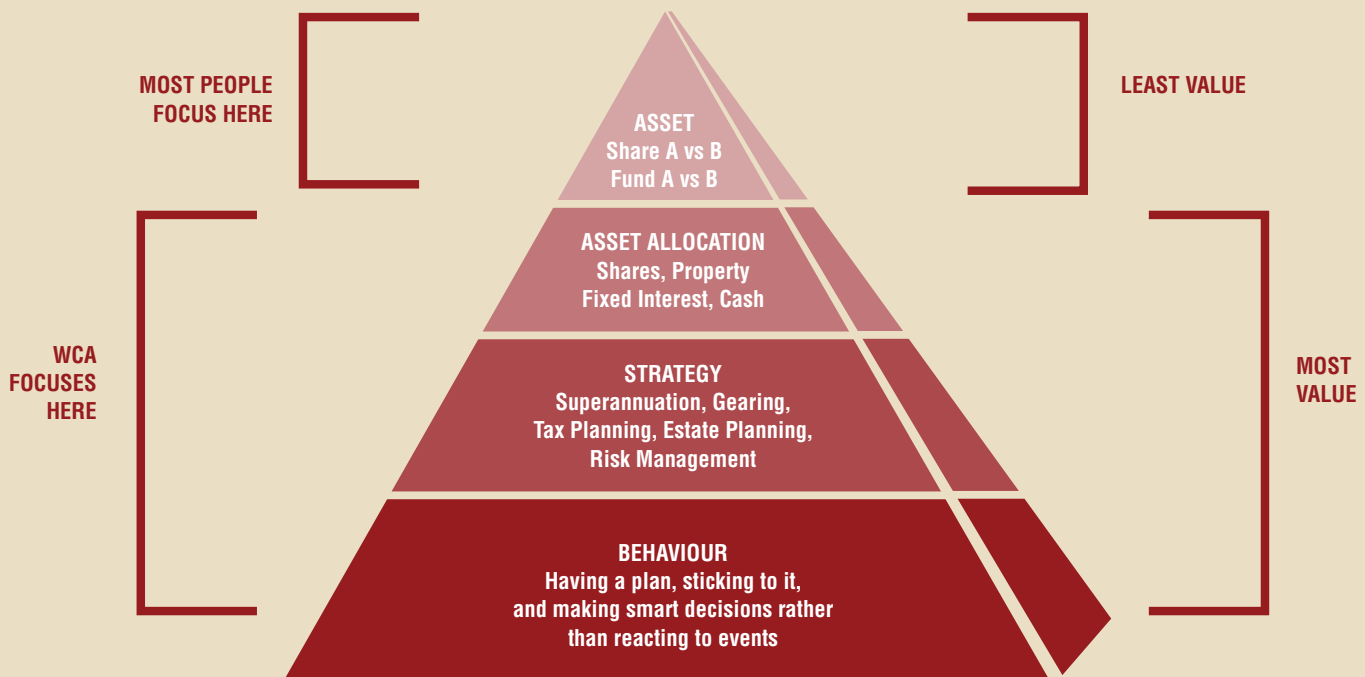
MOST PEOPLE FOCUS HERE

ASSET
Share A vs B
Fund A vs B

LEAST VALUE

ASSET ALLOCATION
Shares, Property
Fixed Interest, Cash

WCA FOCUSES HERE

STRATEGY
Superannuation, Gearing,
Tax Planning, Estate Planning,
Risk Management

MOST VALUE

BEHAVIOUR
Having a plan, sticking to it,
and making smart decisions rather
than reacting to events